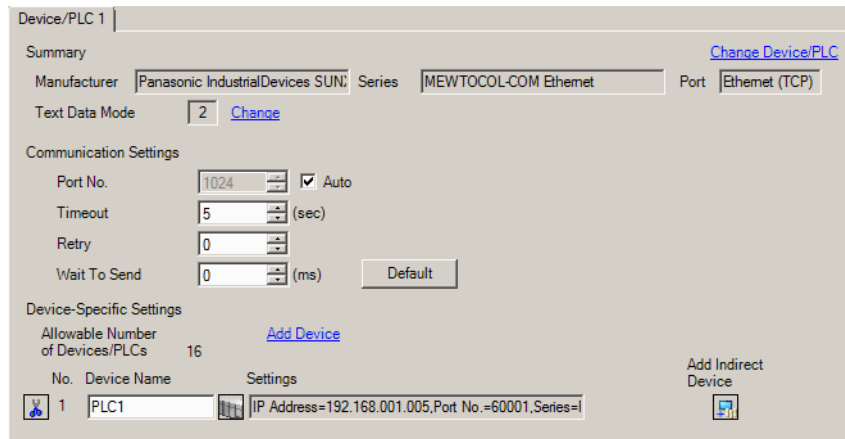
Device/PLC 1

Summary

Change Device/PLC

Manufacturer Panasonic IndustrialDevices SUN Series MEWTOCOL-COM Ethernet Port Ethernet (TCP)

Text Data Mode 2 Change

Communication Settings

Port No. 1024 Auto

Timeout 5 (sec)

Retry 0

Wait To Send 0 (ms) Default

Device-Specific Settings

Allowable Number of Devices/PLCs 16

Add Device

No. Device Name Settings

Add Indirect Device

1 PLC1 IP Address=192.168.001.005,Port No.=60001,Series=